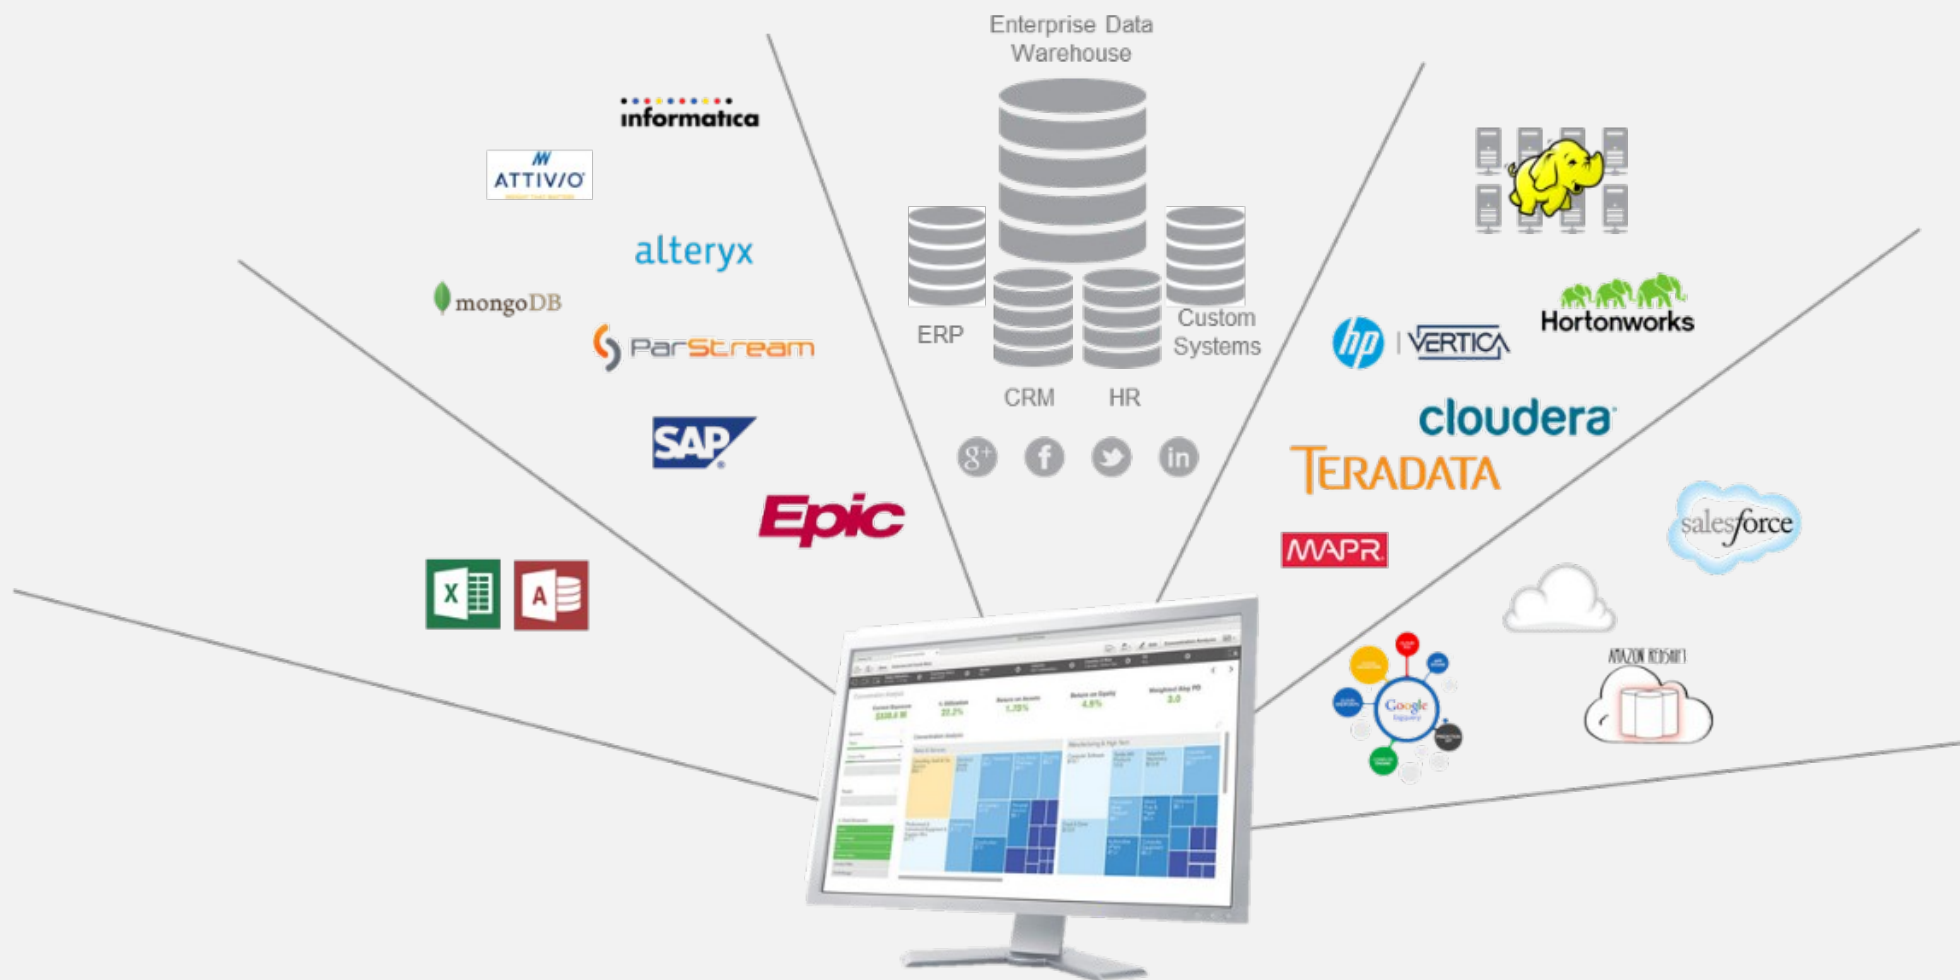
Enterprise Data Warehouse

informatica

ATTIVIO

alteryx

mongoDB

ParStream

SAP

Epic

X

A

ERP

CRM

HR

Custom Systems

hp | VERTICA

Hortonworks

cloudera

TERADATA

MAPR

salesforce

Google BigQuery

AMAZON REDSHIFT